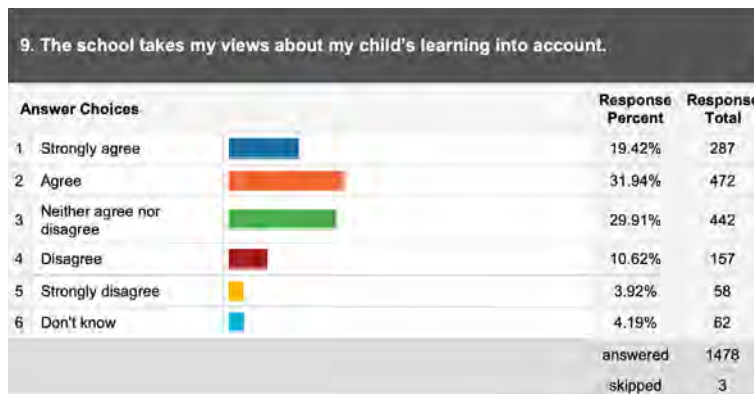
9. The school takes my views about my child's learning into account.

| | Answer Choices | | Response Percent | Response Total |
|---|---|---|---|---|
| 1 | Strongly agree | | 19.42% | 287 |
| 2 | Agree | | 31.94% | 472 |
| 3 | Neither agree nor disagree | | 29.91% | 442 |
| 4 | Disagree | | 10.62% | 157 |
| 5 | Strongly disagree | | 3.92% | 58 |
| 6 | Don't know | | 4.19% | 62 |
| | | | answered | 1478 |
| | | | skipped | 3 |